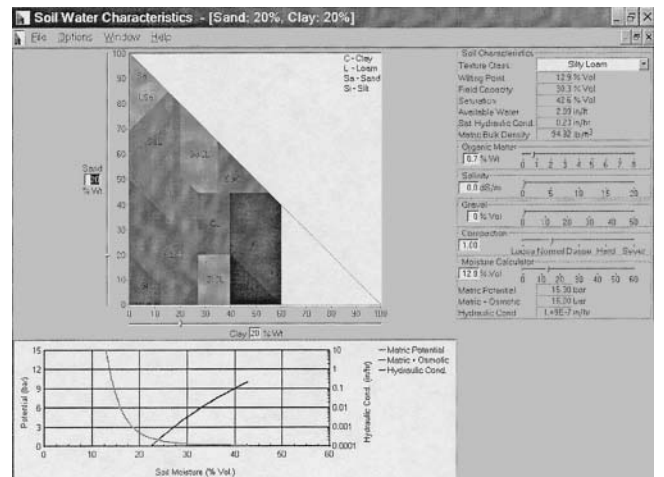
Soil Water Characteristics - [Sand: 20%, Clay: 20%]

File Options Window Help

C - Clay
L - Loam
Sa - Sand
Si - Silt

Sand
20
% Wt

100
90
80
70
60
50
40
30
20
10
0

0 10 20 30 40 50 60 70 80 90 100
Clay 20 % Wt

Soil Characteristics
Texture Class: Silty Loam
Wilting Point 12.9 % Vol
Field Capacity 30.3 % Vol
Saturation 42.6 % Vol
Available Water 2.09 in/ft
Sat. Hydraulic Cond. 0.23 in/hr
Matric Bulk Density 94.32 lb/ft³

Organic Matter
0.7 % Vol
0 1 2 3 4 5 6 7 8

Salinity
0.0 dS/m
0 5 10 15 20

Gravel
0 % Vol
0 10 20 30 40 50

Compaction
1.00
Loose Normal Dense Hard Severe

Moisture Calculator
12.9 % Vol
0 10 20 30 40 50 60
Matric Potential 15.30 bar
Matric + Osmotic 15.00 bar
Hydraulic Cond. 1.1E-7 in/hr

15
12
9
6
3
0
Potential (bar)
0 10 20 30 40 50 60
Soil Moisture (% Vol.)

10
1
0.1
0.01
0.001
0.0001
Hydraulic Cond. (in/hr)

— Matric Potential
— Matric + Osmotic
— Hydraulic Cond.